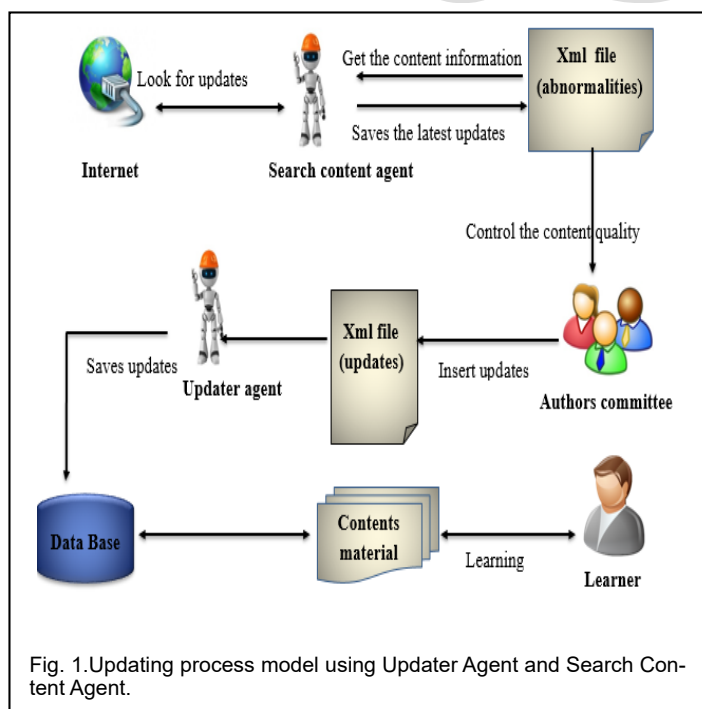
Look for updates

Get the content information

Xml file (abnormalities)

Saves the latest updates

Internet

Search content agent

Control the content quality

Saves updates

Updater agent

Xml file (updates)

Insert updates

Authors committee

Data Base

Contents material

Learning

Learner

Fig. 1.Updating process model using Updater Agent and Search Content Agent.